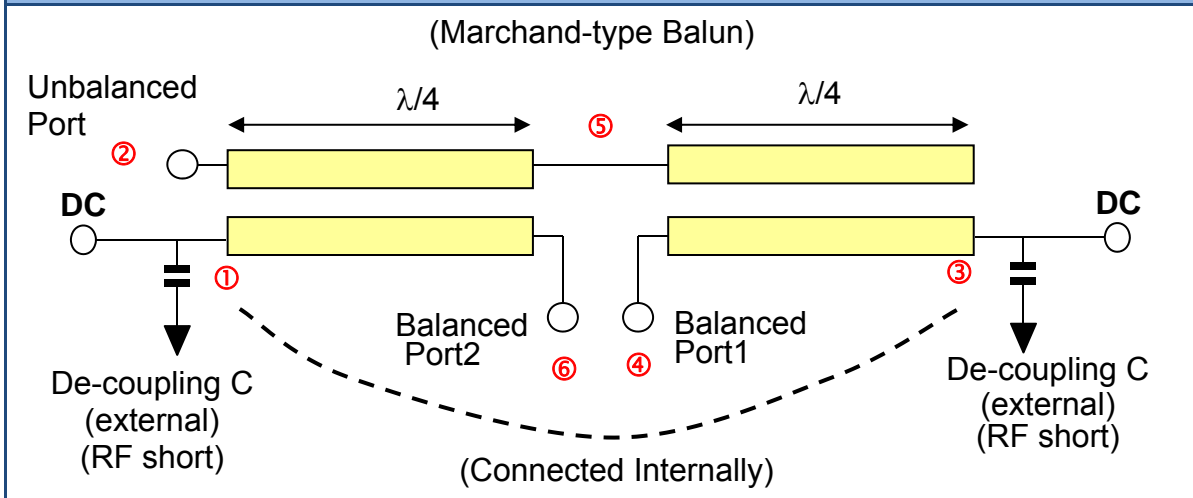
(Marchand-type Balun)

Unbalanced Port

②

$\lambda/4$

⑤

$\lambda/4$

DC

DC

①

③

Balanced Port2

⑥

④

Balanced Port1

De-coupling C (external) (RF short)

De-coupling C (external) (RF short)

(Connected Internally)